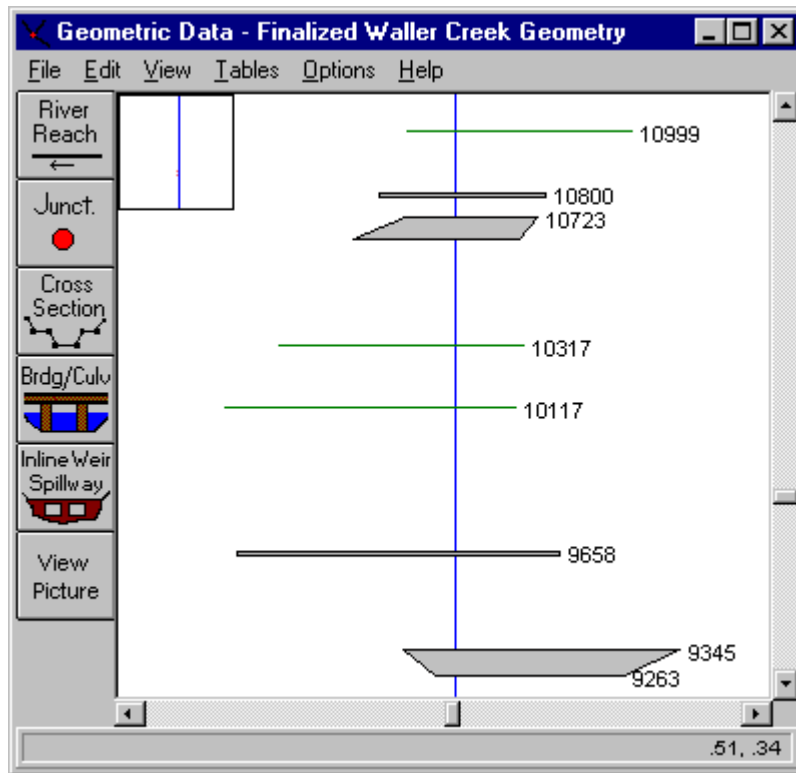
Geometric Data - Finalized Waller Creek Geometry

File Edit View Tables Options Help

River Reach

Junct.

Cross Section

Brdg/Culv

Inline Weir Spillway

View Picture

10999

10800

10723

10317

10117

9658

9345

9263

.51, .34